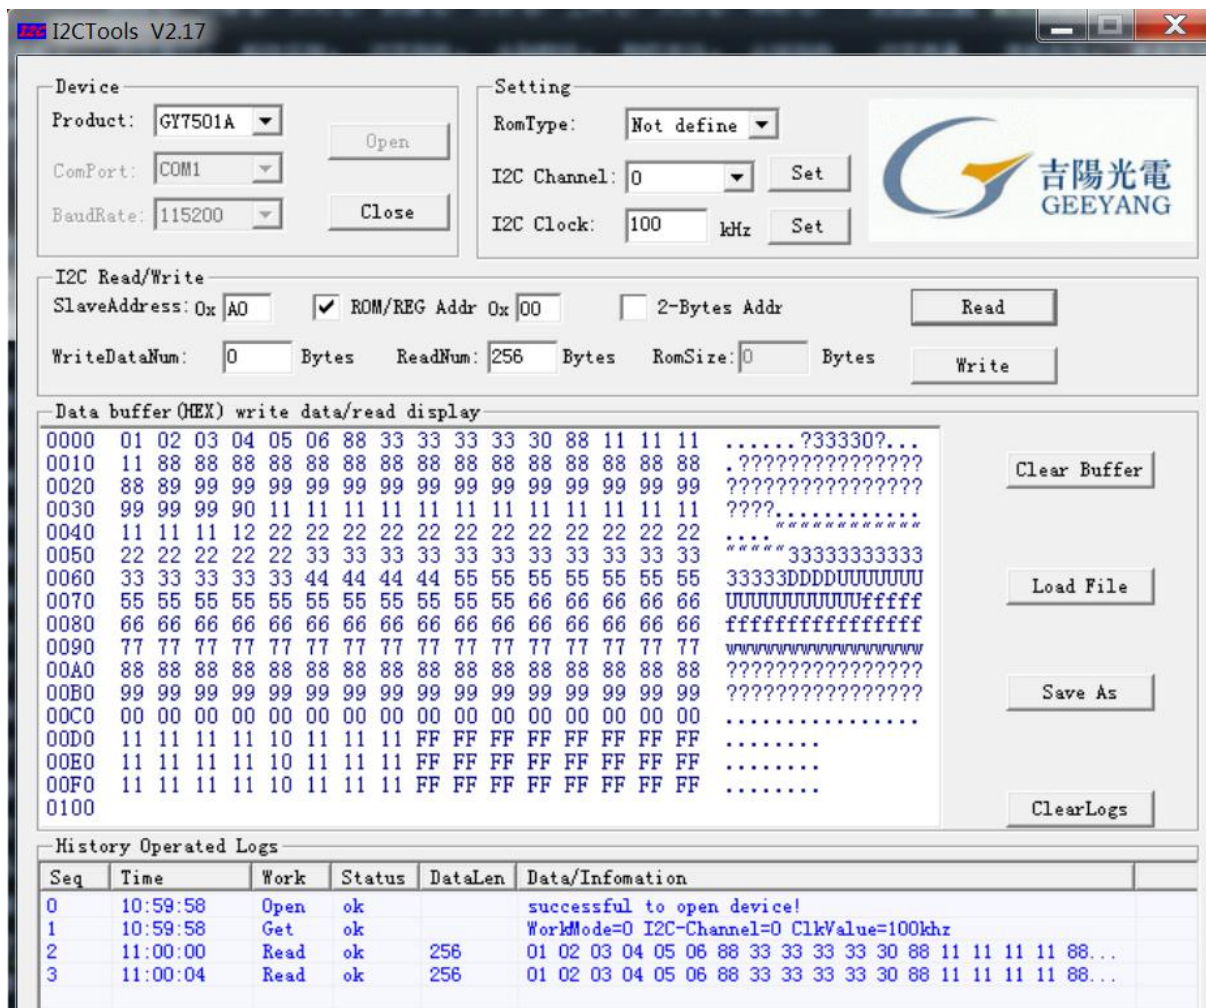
I2C I2CTools V2.17

Device
Product: GY7501A
ComPort: COM1
BaudRate: 115200
Open
Close

Setting
RomType: Not define
I2C Channel: 0 Set
I2C Clock: 100 kHz Set

吉陽光電
GEEYANG

I2C Read/Write
SlaveAddress: 0x A0
ROM/REG Addr 0x 00
2-Bytes Addr
Read
WriteDataNum: 0 Bytes
ReadNum: 256 Bytes
RomSize: 0 Bytes
Write

Data buffer (HEX) write data/read display

0000 01 02 03 04 05 06 88 33 33 33 33 30 88 11 11 11 ......?33330?...
0010 11 88 88 88 88 88 88 88 88 88 88 88 88 88 88 88 .???????????????
0020 88 89 99 99 99 99 99 99 99 99 99 99 99 99 99 99 ????????????????
0030 99 99 99 90 11 11 11 11 11 11 11 11 11 11 11 11 ????............
0040 11 11 11 12 22 22 22 22 22 22 22 22 22 22 22 22 ....""""""""""""
0050 22 22 22 22 22 33 33 33 33 33 33 33 33 33 33 33 """""33333333333
0060 33 33 33 33 33 44 44 44 44 55 55 55 55 55 55 55 33333DDDDUUUUUUU
0070 55 55 55 55 55 55 55 55 55 55 55 66 66 66 66 66 UUUUUUUUUUUfffff
0080 66 66 66 66 66 66 66 66 66 66 66 66 66 66 66 66 ffffffffffffffff
0090 77 77 77 77 77 77 77 77 77 77 77 77 77 77 77 77 wwwwwwwwwwwwwwww
00A0 88 88 88 88 88 88 88 88 88 88 88 88 88 88 88 88 ????????????????
00B0 99 99 99 99 99 99 99 99 99 99 99 99 99 99 99 99 ????????????????
00C0 00 00 00 00 00 00 00 00 00 00 00 00 00 00 00 00 ................
00D0 11 11 11 11 10 11 11 11 FF FF FF FF FF FF FF FF ........
00E0 11 11 11 11 10 11 11 11 FF FF FF FF FF FF FF FF ........
00F0 11 11 11 11 10 11 11 11 FF FF FF FF FF FF FF FF ........
0100

Clear Buffer
Load File
Save As
ClearLogs

History Operated Logs

| Seq | Time | Work | Status | DataLen | Data/Infomation |
|---|---|---|---|---|---|
| 0 | 10:59:58 | Open | ok | | successful to open device! |
| 1 | 10:59:58 | Get | ok | | WorkMode=0 I2C-Channel=0 ClkValue=100khz |
| 2 | 11:00:00 | Read | ok | 256 | 01 02 03 04 05 06 88 33 33 33 33 30 88 11 11 11 11 88... |
| 3 | 11:00:04 | Read | ok | 256 | 01 02 03 04 05 06 88 33 33 33 33 30 88 11 11 11 11 88... |